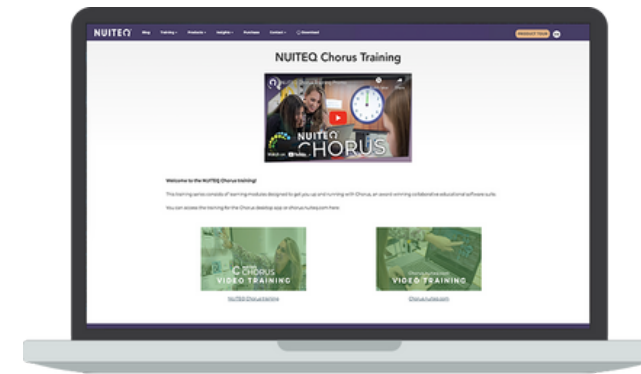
NUITEQ Blog Training Products Insights Purchase Contact Download PRODUCT TOUR

NUITEQ Chorus Training

NUITEQ CHORUS

Watch on YouTube

Welcome to the NUITEQ Chorus training!

This training series consists of learning modules designed to get you up and running with Chorus, an award-winning collaborative educational software suite.

You can access the training for the Chorus desktop app or chorus.nuiteq.com here:

CHORUS VIDEO TRAINING

NUITEQ Chorus training

chorus.nuiteq.com VIDEO TRAINING

Chorus.nuiteq.com